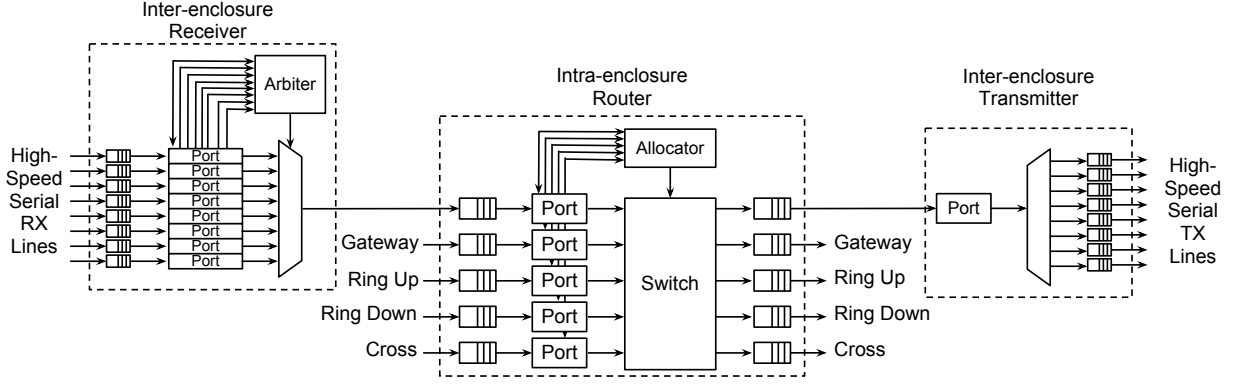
Inter-enclosure Receiver

Arbiter

High-Speed Serial RX Lines

Port
Port
Port
Port
Port
Port
Port
Port

Intra-enclosure Router

Allocator

Port
Gateway
Port
Ring Up
Port
Ring Down
Port
Cross
Port

Switch

Gateway
Ring Up
Ring Down
Cross

Inter-enclosure Transmitter

Port

High-Speed Serial TX Lines